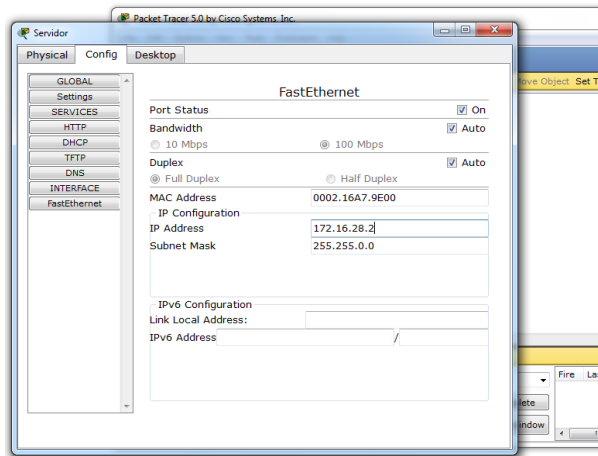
Packet Tracer 5.0 by Cisco Systems, Inc.

Servidor

Physical Config Desktop

GLOBAL
Settings
SERVICES
HTTP
DHCP
TFTP
DNS
INTERFACE
FastEthernet

FastEthernet

Port Status On
Bandwidth Auto
10 Mbps 100 Mbps
Duplex Auto
Full Duplex Half Duplex
MAC Address 0002.16A7.9E00
IP Configuration
IP Address 172.16.28.2
Subnet Mask 255.255.0.0

IPv6 Configuration
Link Local Address:
IPv6 Address /

ove Object Set T

Fire La

ete

ndow